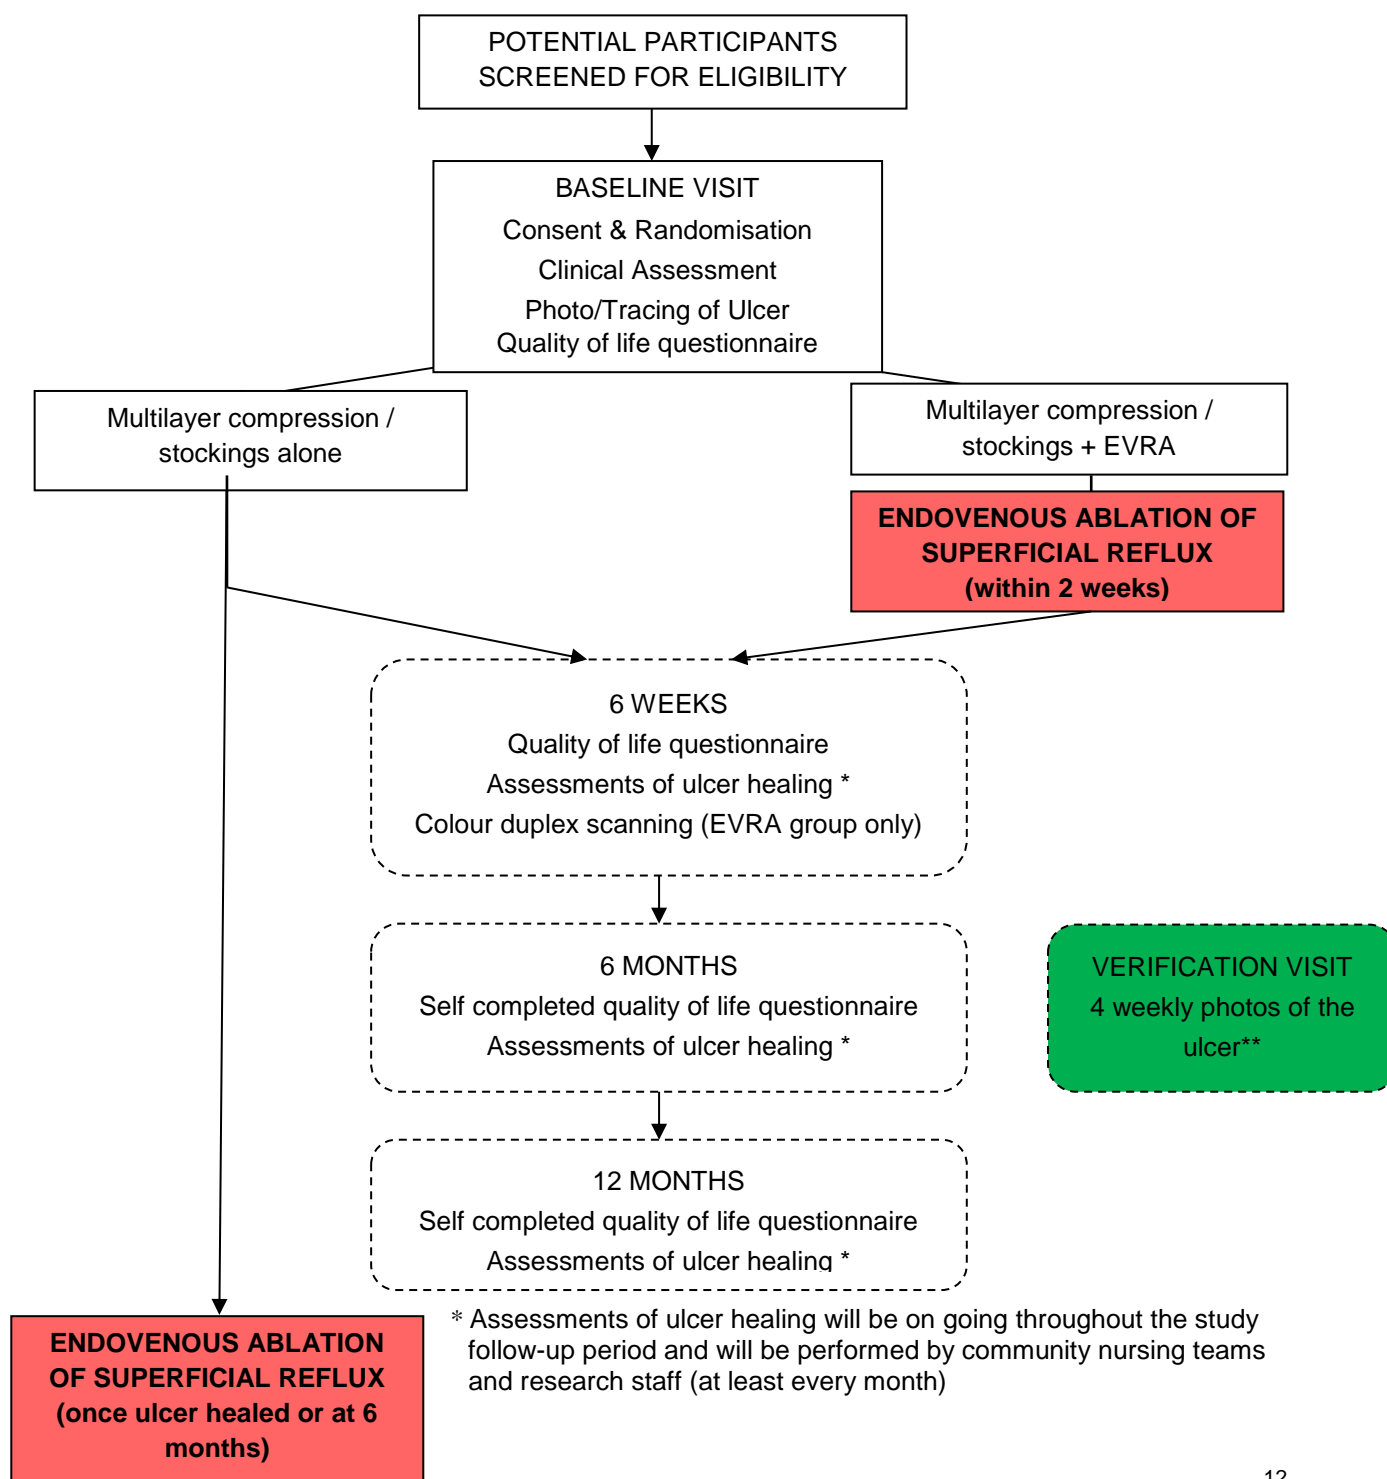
POTENTIAL PARTICIPANTS SCREENED FOR ELIGIBILITY

BASELINE VISIT
Consent & Randomisation
Clinical Assessment
Photo/Tracing of Ulcer
Quality of life questionnaire

Multilayer compression / stockings alone

Multilayer compression / stockings + EVRA

ENDOVENOUS ABLATION OF SUPERFICIAL REFLUX (within 2 weeks)

6 WEEKS
Quality of life questionnaire
Assessments of ulcer healing *
Colour duplex scanning (EVRA group only)

6 MONTHS
Self completed quality of life questionnaire
Assessments of ulcer healing *

VERIFICATION VISIT
4 weekly photos of the ulcer**

12 MONTHS
Self completed quality of life questionnaire
Assessments of ulcer healing *

ENDOVENOUS ABLATION OF SUPERFICIAL REFLUX (once ulcer healed or at 6 months)

* Assessments of ulcer healing will be on going throughout the study follow-up period and will be performed by community nursing teams and research staff (at least every month)

12